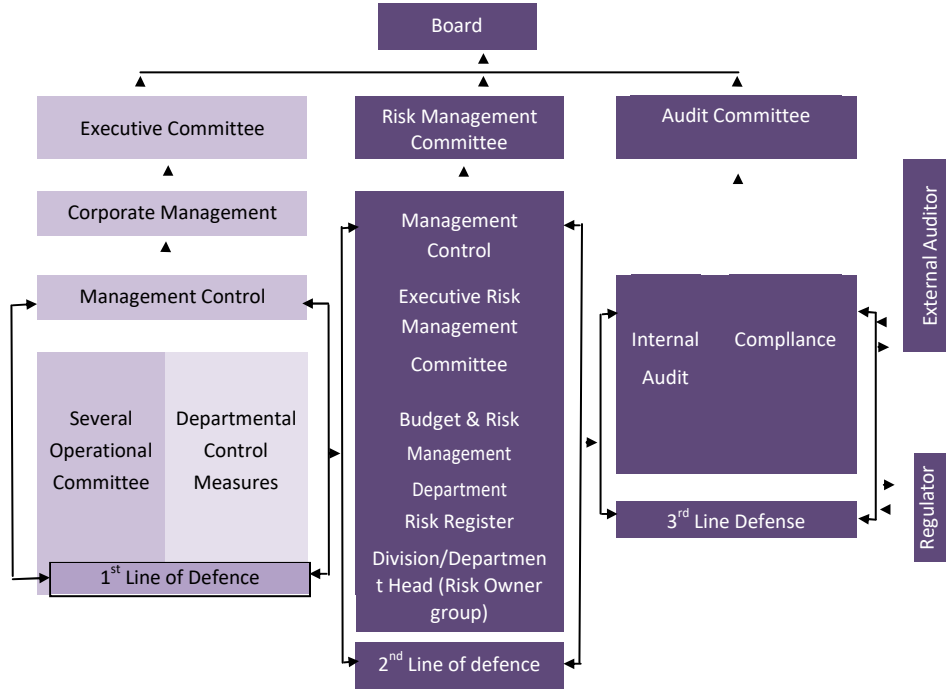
Board

Executive Committee

Risk Management Committee

Audit Committee

Corporate Management

Management Control

Several Operational Committee

Departmental Control Measures

$1^{st}$ Line of Defence

Management Control

Executive Risk Management Committee

Budget & Risk Management Department

Risk Register

Division/Department Head (Risk Owner group)

$2^{nd}$ Line of defence

Internal Audit

Compllance

$3^{rd}$ Line Defense

External Auditor

Regulator